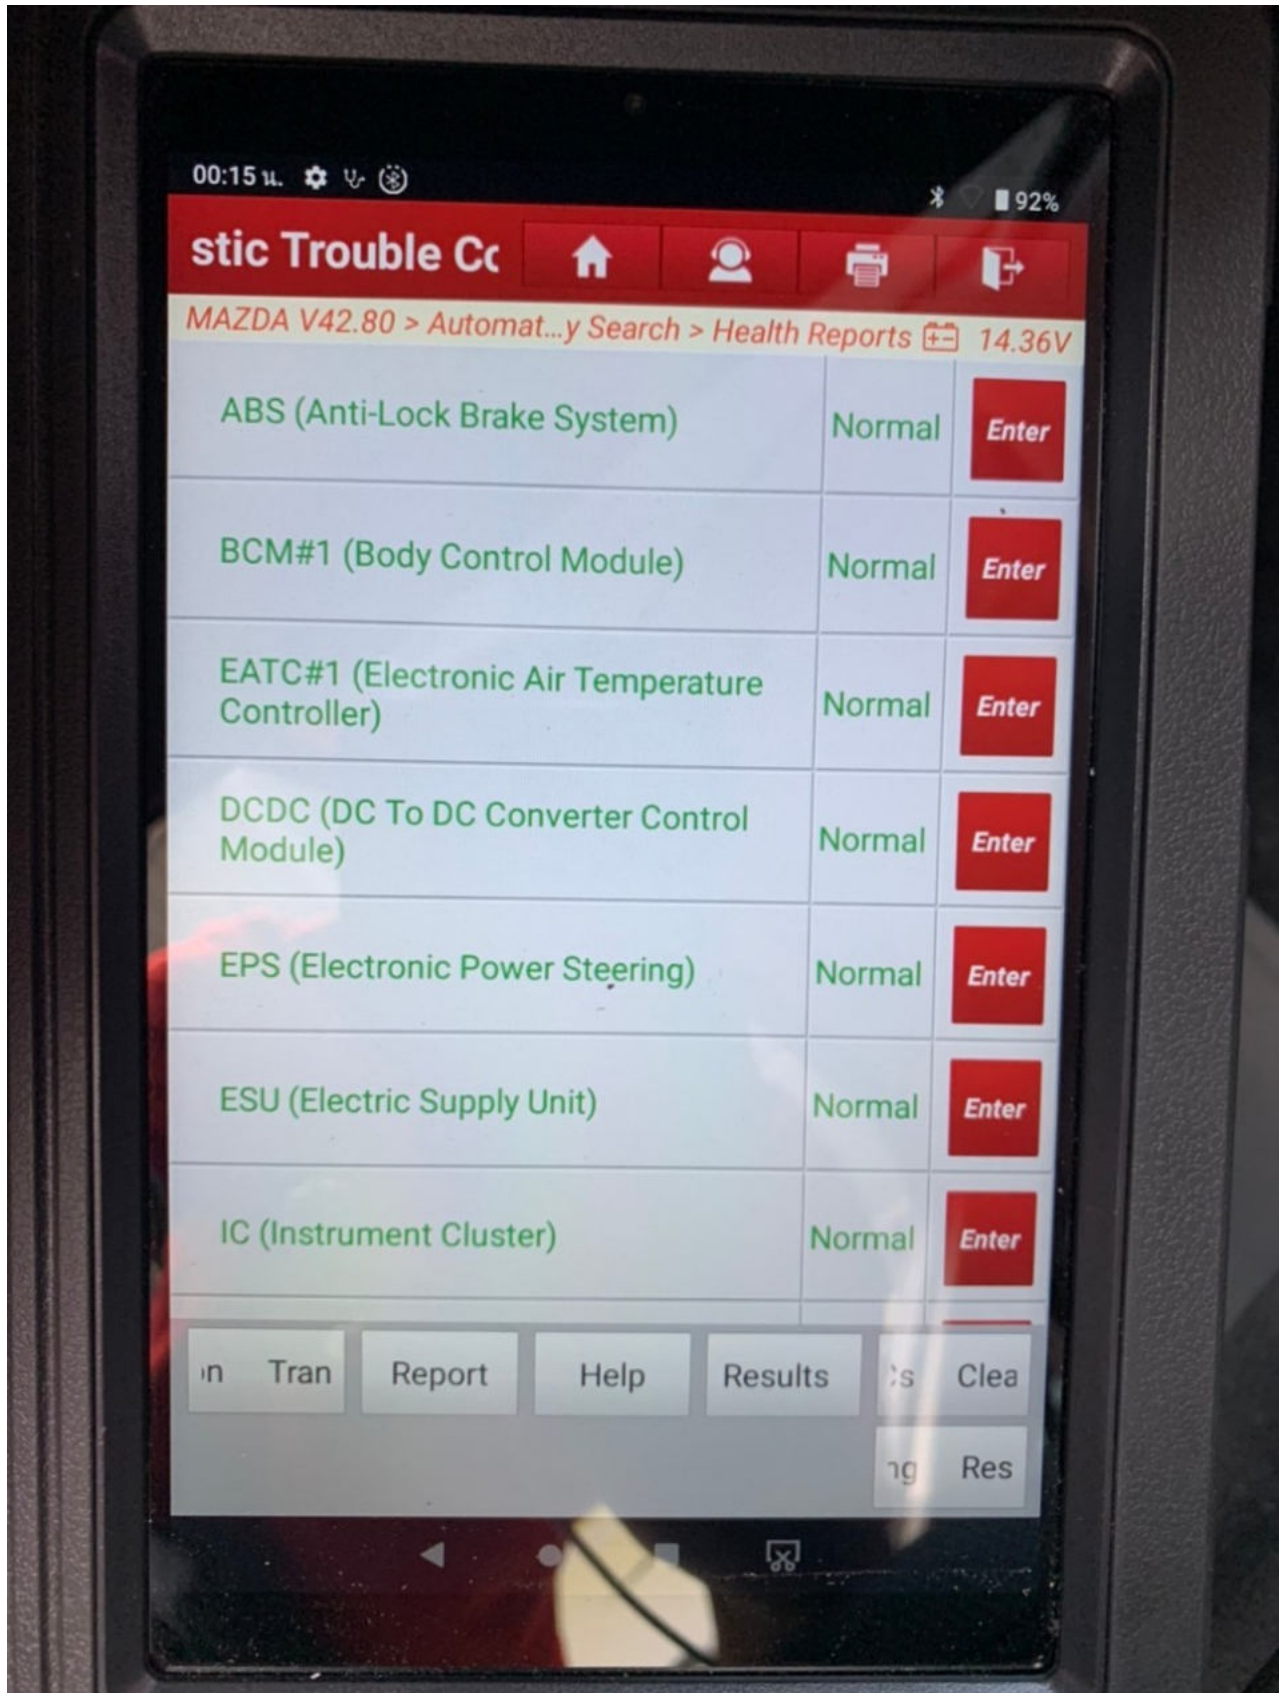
00:15 น.

92%

stic Trouble Cc

MAZDA V42.80 > Automat...y Search > Health Reports 14.36V

| ABS (Anti-Lock Brake System) | Normal | Enter |
|---|---|---|
| BCM#1 (Body Control Module) | Normal | Enter |
| EATC#1 (Electronic Air Temperature Controller) | Normal | Enter |
| DCDC (DC To DC Converter Control Module) | Normal | Enter |
| EPS (Electronic Power Steering) | Normal | Enter |
| ESU (Electric Supply Unit) | Normal | Enter |
| IC (Instrument Cluster) | Normal | Enter |

ın Tran

Report

Help

Results

:s Clea

ıg Res